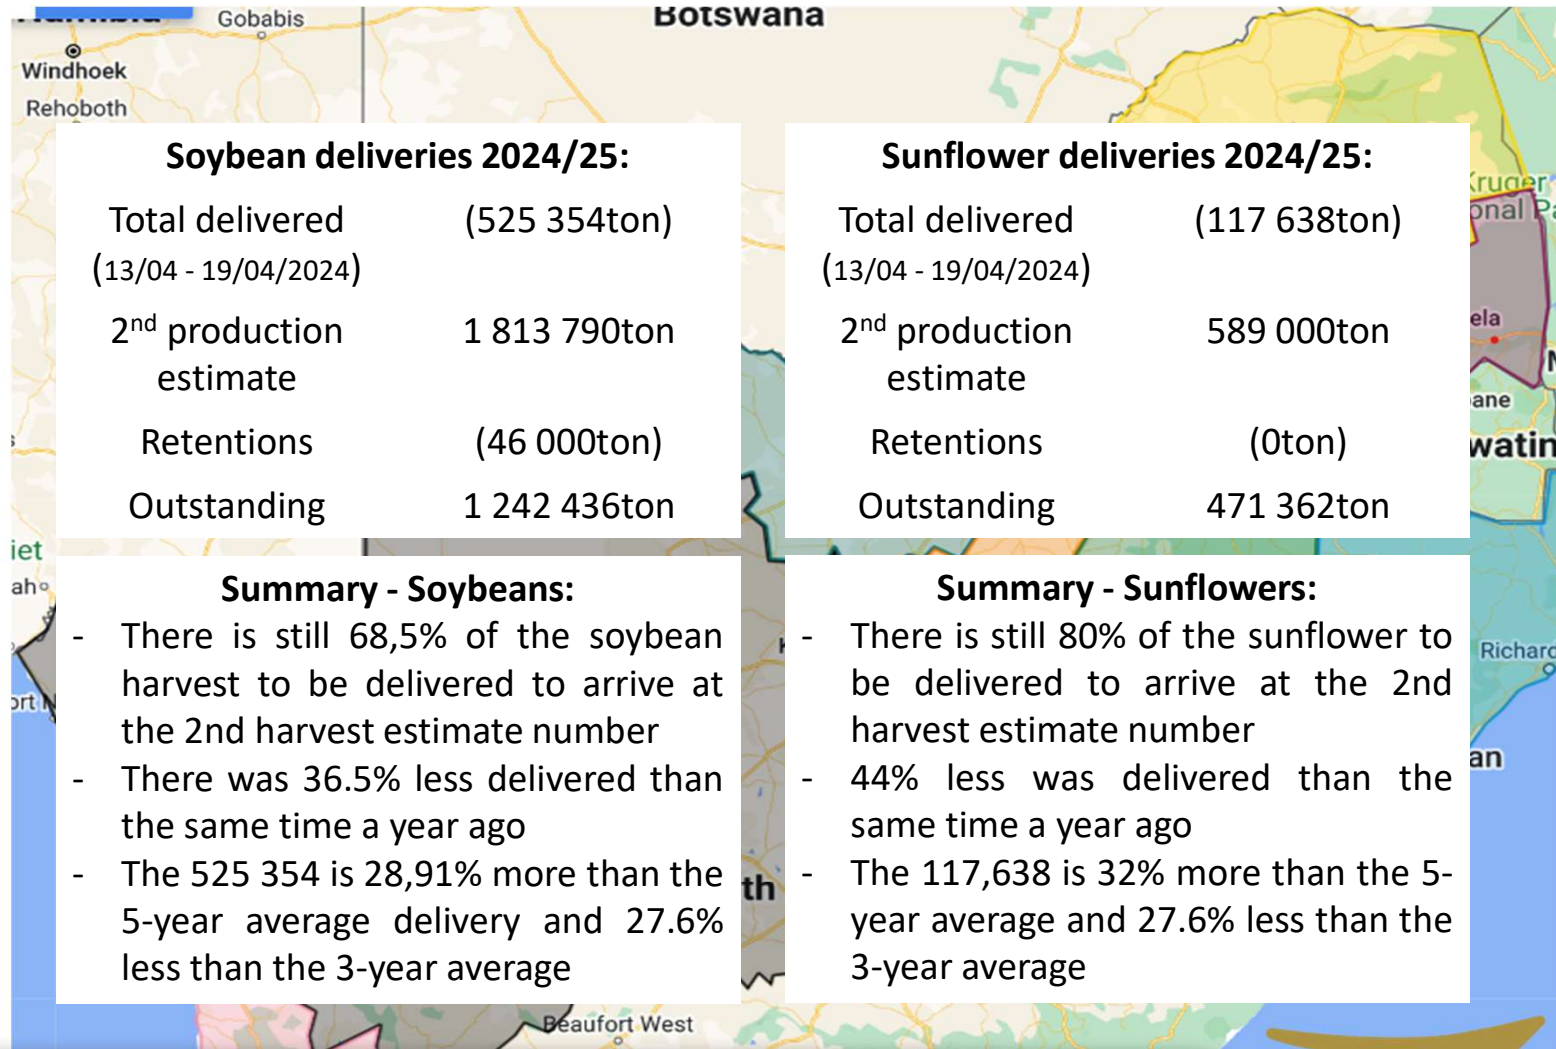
Gobabis
Botswana
Windhoek
Rehoboth

Soybean deliveries 2024/25:

| Total delivered (13/04 - 19/04/2024) | (525 354ton) |
|---|---|
| 2$^{nd}$ production estimate | 1 813 790ton |
| Retentions | (46 000ton) |
| Outstanding | 1 242 436ton |

Sunflower deliveries 2024/25:

| Total delivered (13/04 - 19/04/2024) | (117 638ton) |
|---|---|
| 2$^{nd}$ production estimate | 589 000ton |
| Retentions | (0ton) |
| Outstanding | 471 362ton |

Kruger
onal Pa
ela
ane
watin

iet
aho
ort N

Summary - Soybeans:
- There is still 68,5% of the soybean harvest to be delivered to arrive at the 2nd harvest estimate number
- There was 36.5% less delivered than the same time a year ago
- The 525 354 is 28,91% more than the 5-year average delivery and 27.6% less than the 3-year average

th

Summary - Sunflowers:
- There is still 80% of the sunflower to be delivered to arrive at the 2nd harvest estimate number
- 44% less was delivered than the same time a year ago
- The 117,638 is 32% more than the 5-year average and 27.6% less than the 3-year average

Richard
an

Beaufort West